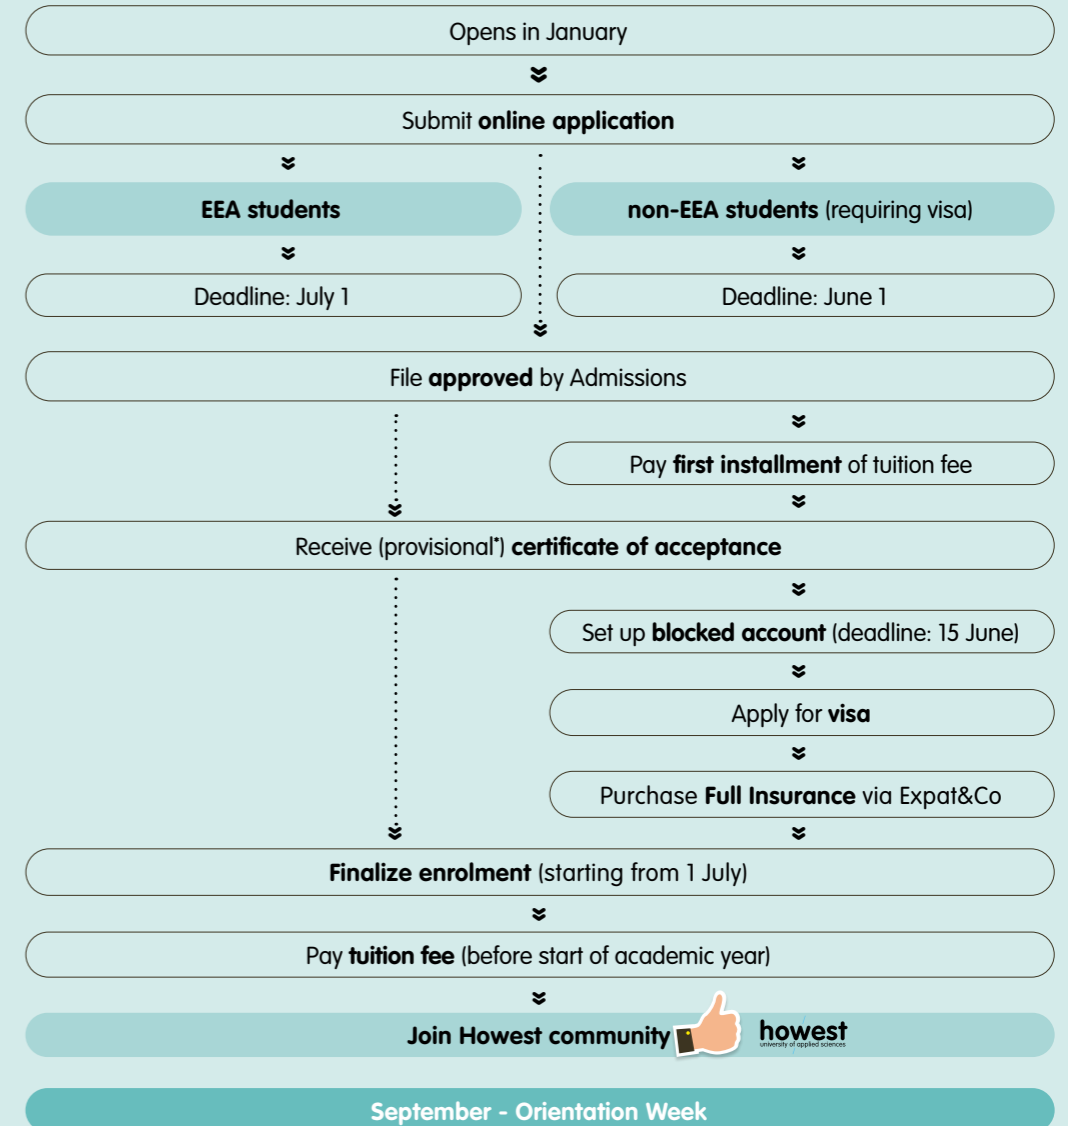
Opens in January

Submit **online application**

**EEA students**

**non-EEA students** (requiring visa)

Deadline: July 1

Deadline: June 1

File **approved** by Admissions

Pay **first installment** of tuition fee

Receive (provisional*) **certificate of acceptance**

Set up **blocked account** (deadline: 15 June)

Apply for **visa**

Purchase **Full Insurance** via Expat&Co

**Finalize enrolment** (starting from 1 July)

Pay **tuition fee** (before start of academic year)

**Join Howest community**

howest
university of applied sciences

September - Orientation Week